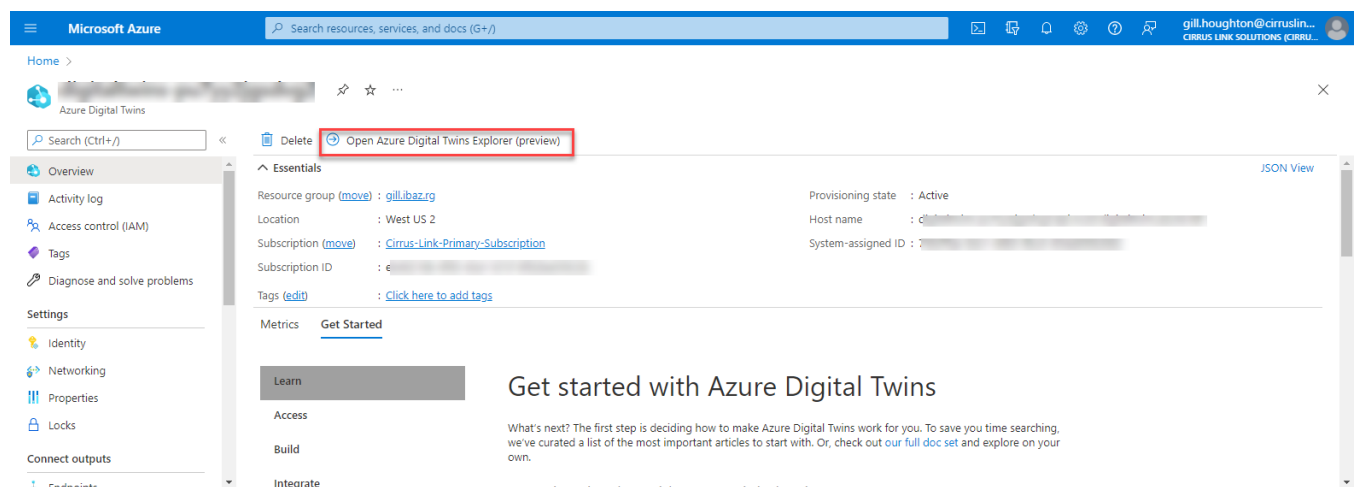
Microsoft Azure

Search resources, services, and docs (G+/)

gill.houghton@cirruslin...
CIRRUS LINK SOLUTIONS (CIRRU...

Home >

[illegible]

Azure Digital Twins

Search (Ctrl+/)

Overview
Activity log
Access control (IAM)
Tags
Diagnose and solve problems

Settings
Identity
Networking
Properties
Locks

Connect outputs
Endpoints

Delete    Open Azure Digital Twins Explorer (preview)

Essentials

JSON View

Resource group (move) : gill.ibaz.rg
Location : West US 2
Subscription (move) : Cirrus-Link-Primary-Subscription
Subscription ID : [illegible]
Tags (edit) : Click here to add tags

Provisioning state : Active
Host name : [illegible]
System-assigned ID : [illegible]

Metrics    Get Started

Learn
Access
Build
Integrate

Get started with Azure Digital Twins

What's next? The first step is deciding how to make Azure Digital Twins work for you. To save you time searching, we've curated a list of the most important articles to start with. Or, check out our full doc set and explore on your own.